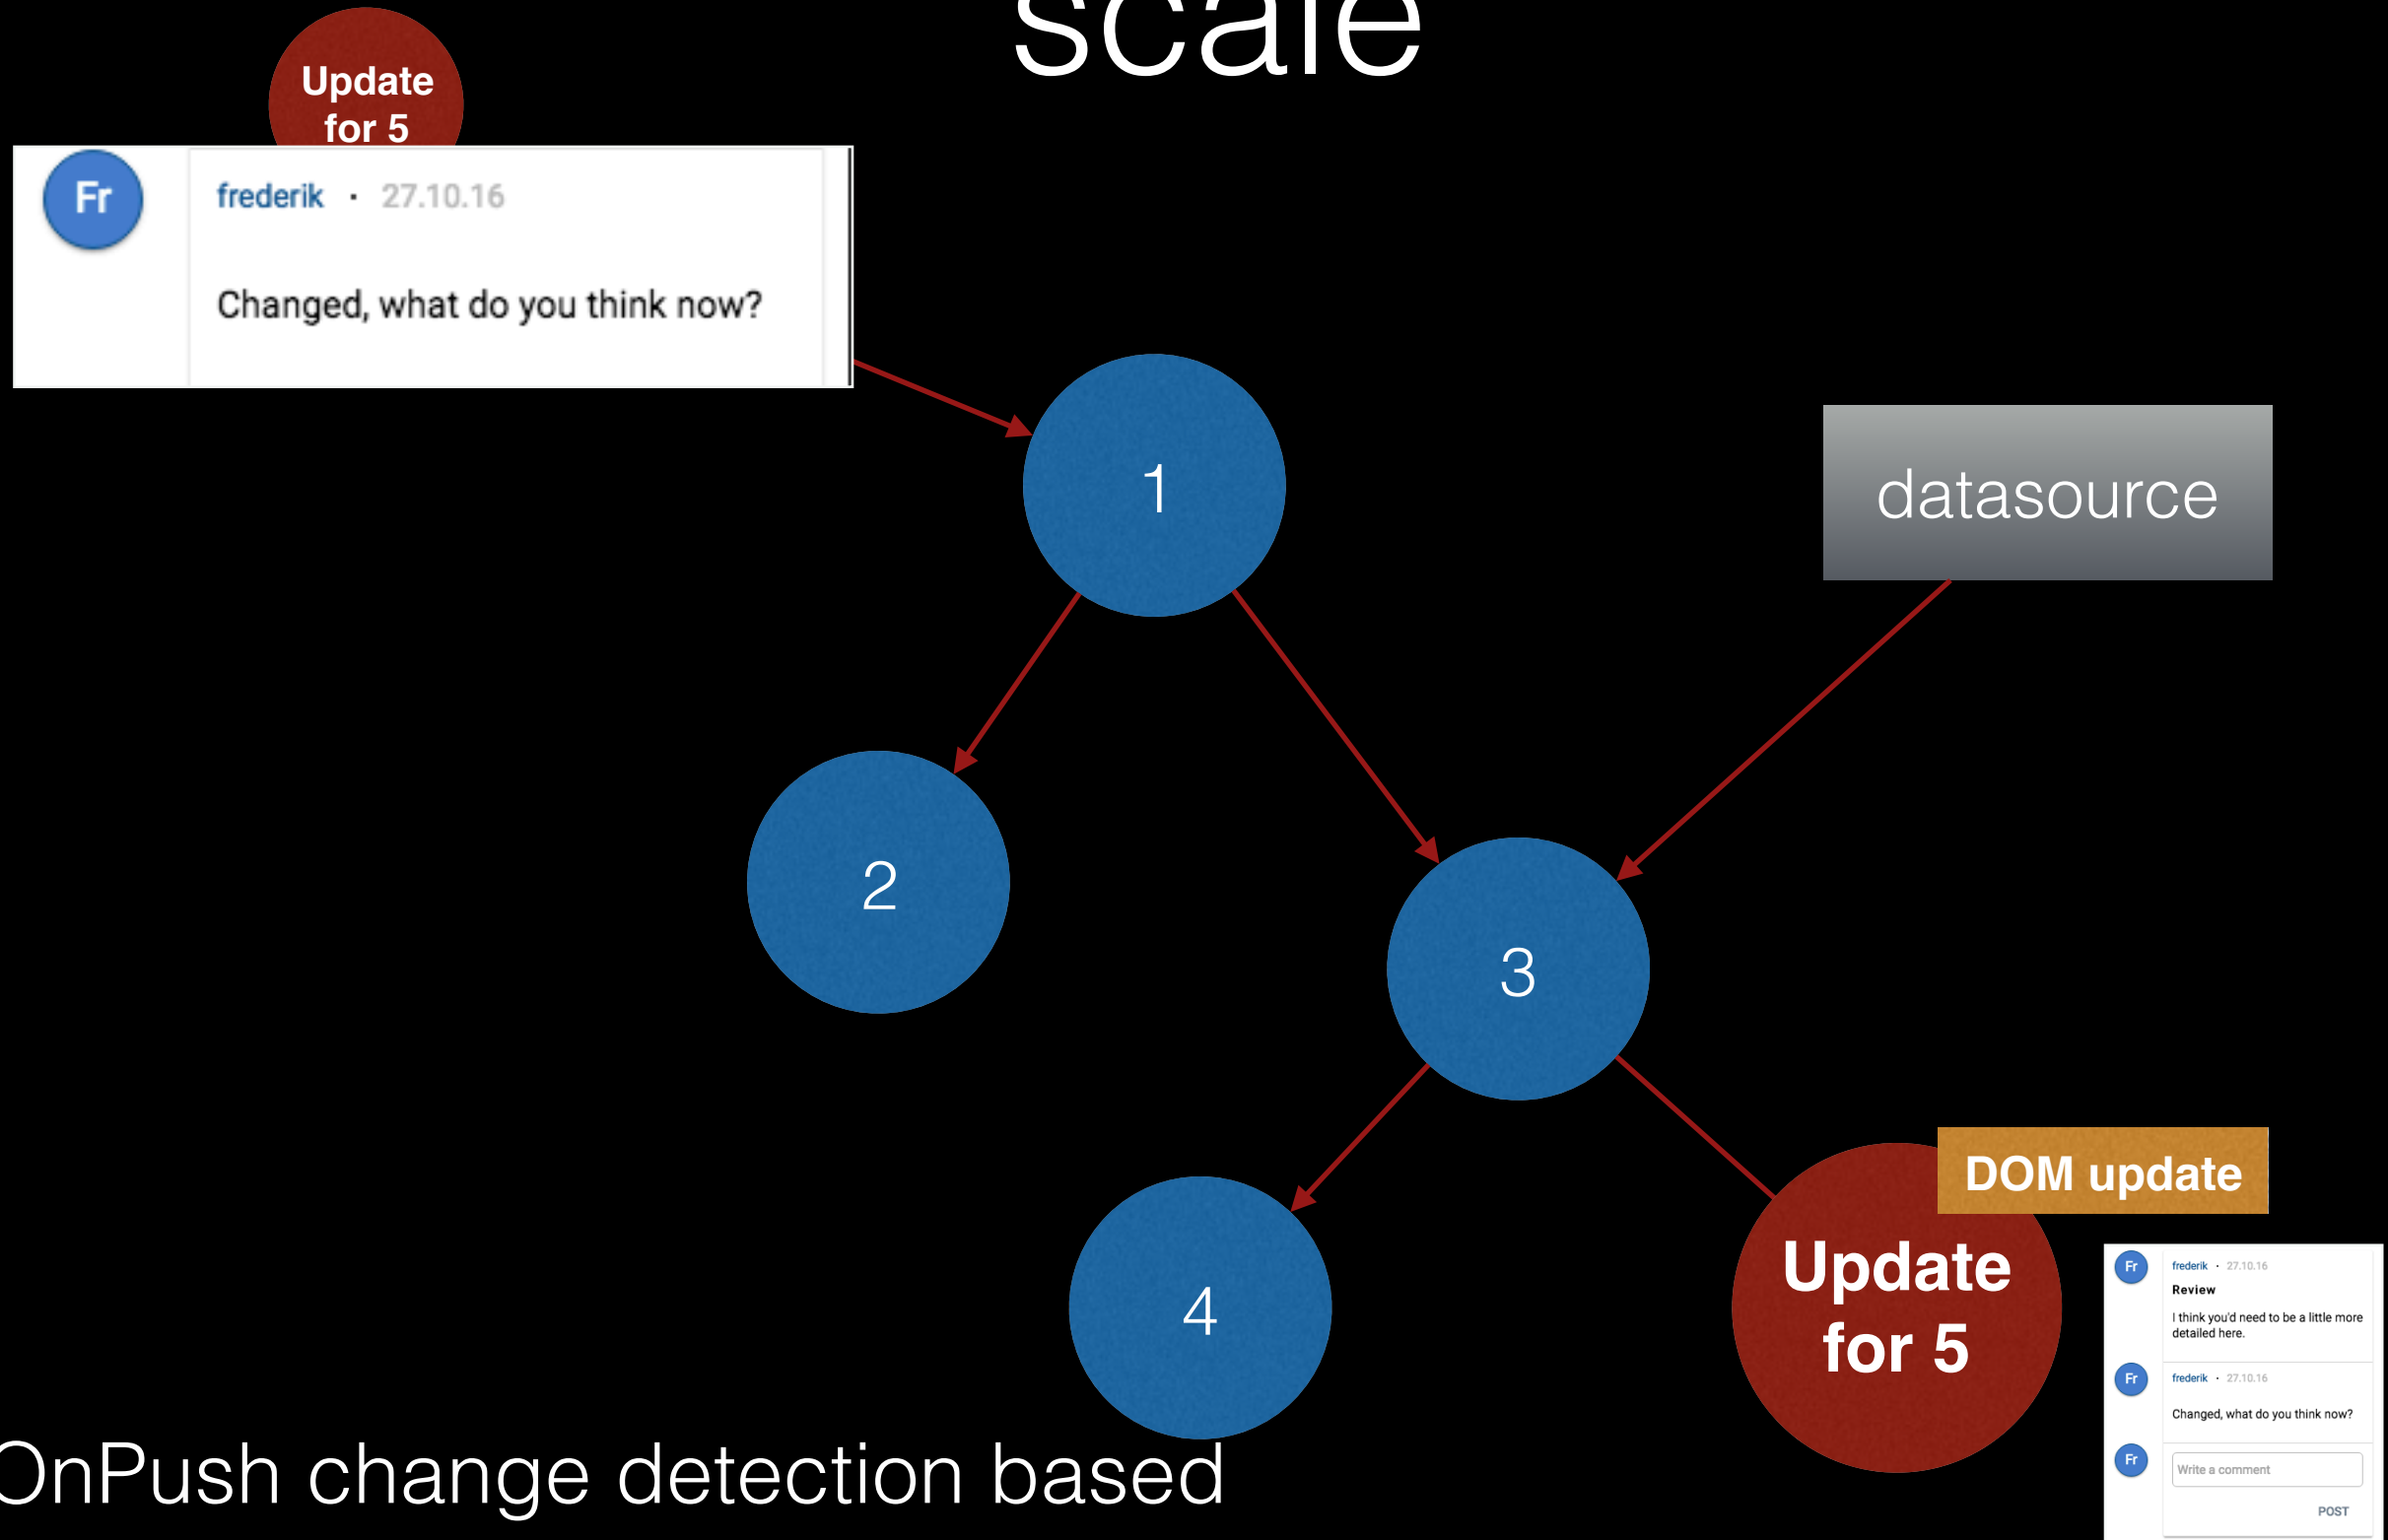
scale

Update for 5

Fr frederik · 27.10.16

Changed, what do you think now?

1

datasource

2

3

4

DOM update

Update for 5

Fr frederik · 27.10.16
Review
I think you'd need to be a little more detailed here.

Fr frederik · 27.10.16
Changed, what do you think now?

Fr Write a comment
POST

OnPush change detection based